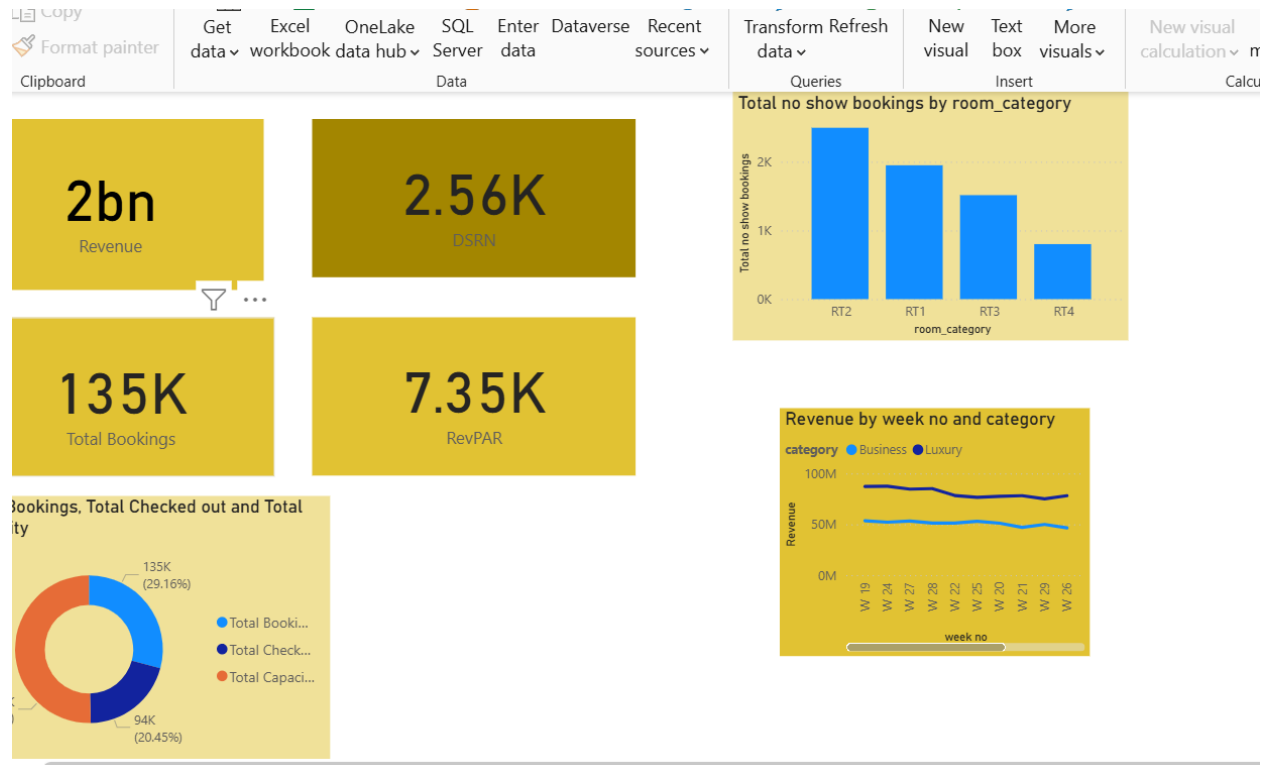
Copy
Format painter
Clipboard

Get data
Excel workbook
OneLake data hub
SQL Server
Enter data
Dataverse
Recent sources
Data

Transform data
Refresh
Queries

New visual
Text box
More visuals
Insert

New visual calculation
Calcu

2bn
Revenue

2.56K
DSRN

135K
Total Bookings

7.35K
RevPAR

Total no show bookings by room_category

Total no show bookings
2K
1K
0K
RT2
RT1
RT3
RT4
room_category

Revenue by week no and category
category ● Business ● Luxury
100M
50M
0M
Revenue
W 19
W 24
W 27
W 28
W 22
W 25
W 20
W 21
W 29
W 26
week no

Bookings, Total Checked out and Total ity
135K (29.16%)
94K (20.45%)
Total Booki...
Total Check...
Total Capaci...